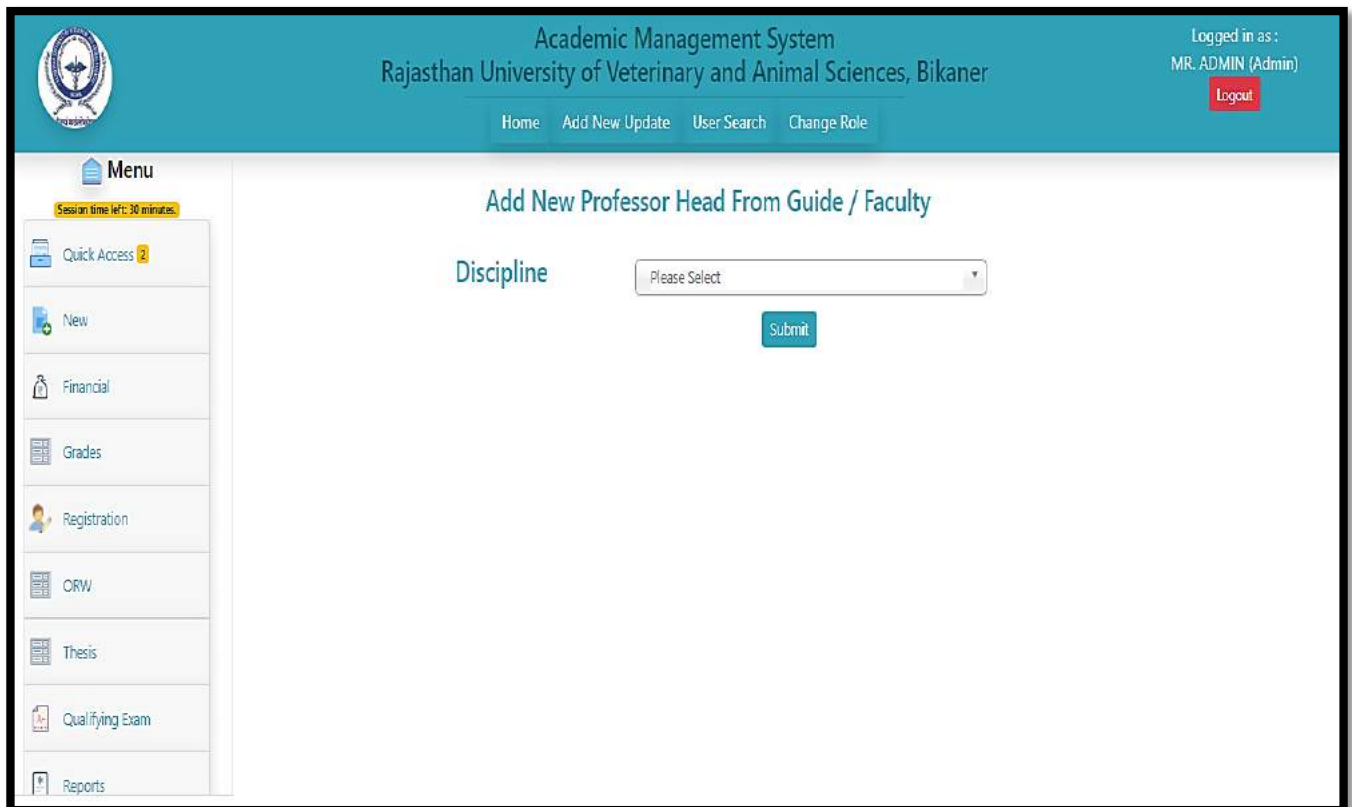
Academic Management System
Rajasthan University of Veterinary and Animal Sciences, Bikaner

Home Add New Update User Search Change Role

Logged in as :
MR. ADMIN (Admin)
Logout

Menu
Session time left: 30 minutes.

Quick Access 2
New
Financial
Grades
Registration
ORW
Thesis
Qualifying Exam
Reports

Add New Professor Head From Guide / Faculty

Discipline
Please Select

Submit